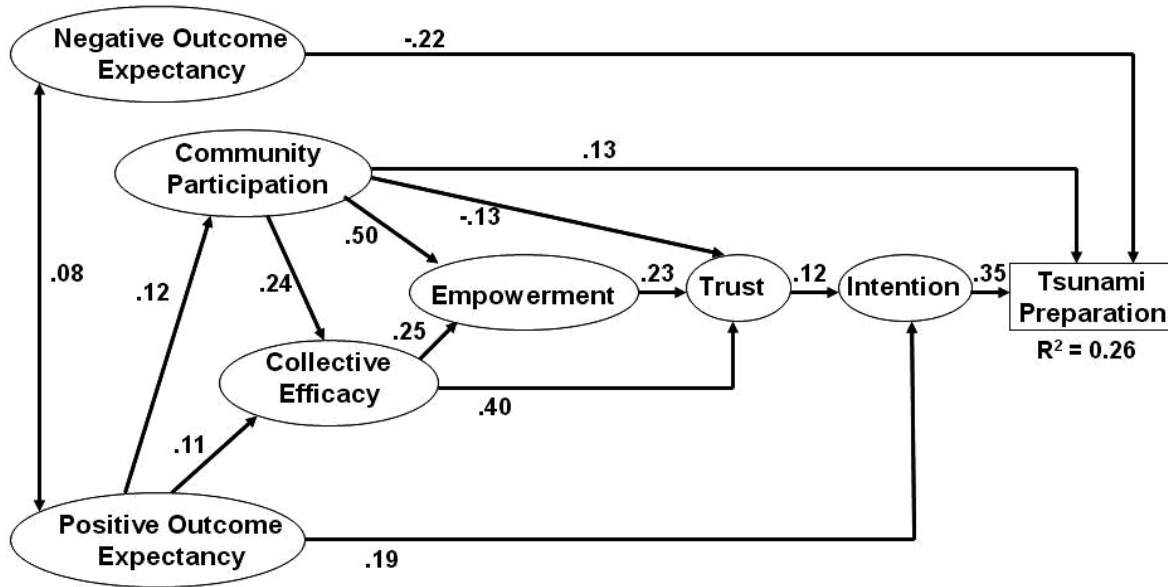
Negative Outcome Expectancy

-.22

Community Participation

.13

-.13

.50

.08

.12

.24

Empowerment

.23

Trust

.12

Intention

.35

Tsunami Preparation

$R^2 = 0.26$

.25

Collective Efficacy

.40

.11

Positive Outcome Expectancy

.19